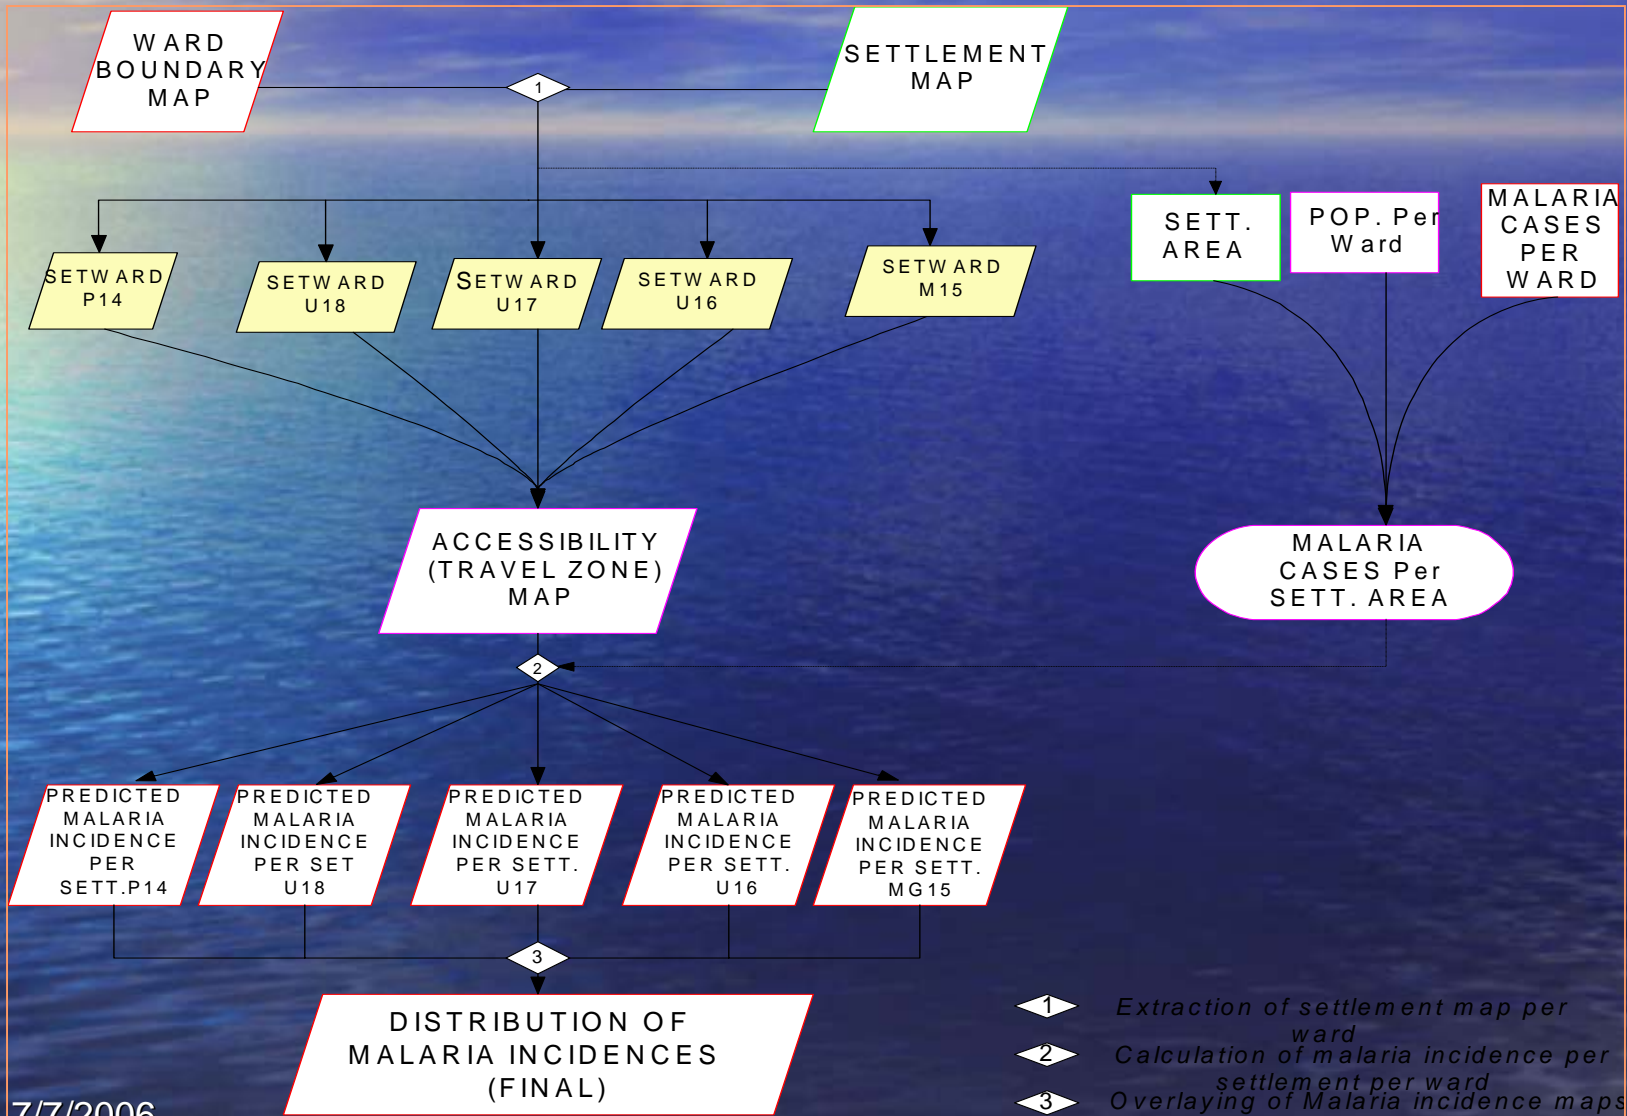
WARD BOUNDARY MAP

SETTLEMENT MAP

1

SETT. AREA

POP. Per Ward

MALARIA CASES PER WARD

SETWARD P14

SETWARD U18

SETWARD U17

SETWARD U16

SETWARD M15

ACCESSIBILITY (TRAVEL ZONE) MAP

MALARIA CASES Per SETT. AREA

2

PREDICTED MALARIA INCIDENCE PER SETT.P14

PREDICTED MALARIA INCIDENCE PER SET U18

PREDICTED MALARIA INCIDENCE PER SETT. U17

PREDICTED MALARIA INCIDENCE PER SETT. U16

PREDICTED MALARIA INCIDENCE PER SETT. MG15

3

DISTRIBUTION OF MALARIA INCIDENCES (FINAL)

1 Extraction of settlement map per ward

2 Calculation of malaria incidence per settlement per ward

3 Overlaying of Malaria incidence maps

7/7/2006